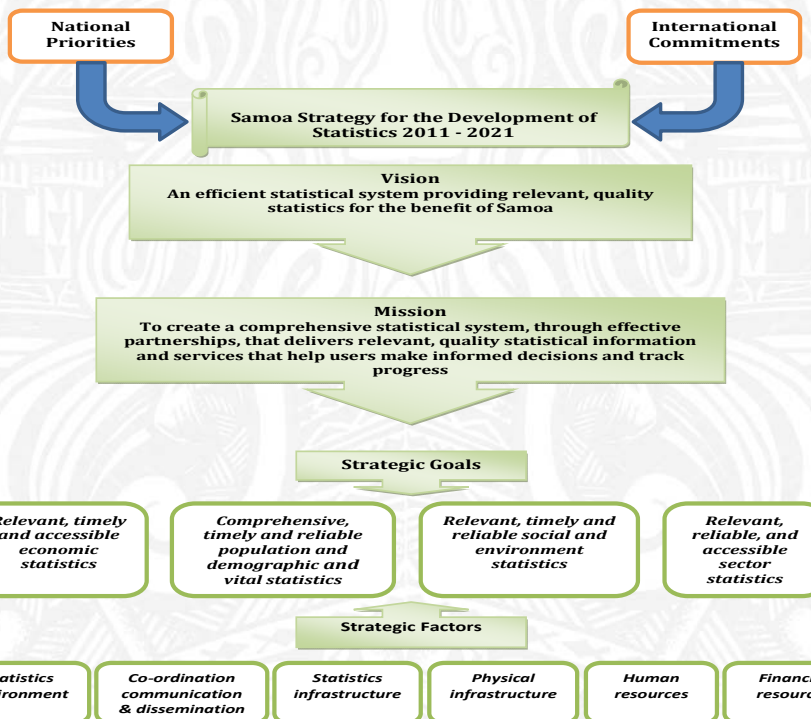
National Priorities

International Commitments

Samoa Strategy for the Development of Statistics 2011 - 2021

Vision
An efficient statistical system providing relevant, quality statistics for the benefit of Samoa

Mission
To create a comprehensive statistical system, through effective partnerships, that delivers relevant, quality statistical information and services that help users make informed decisions and track progress

Strategic Goals

elevant, timely and accessible economic statistics

Comprehensive, timely and reliable population and demographic and vital statistics

Relevant, timely and reliable social and environment statistics

Relevant, reliable, and accessible sector statistics

Strategic Factors

atistics ironment

Co-ordination communication & dissemination

Statistics infrastructure

Physical infrastructure

Human resources

Financ resour